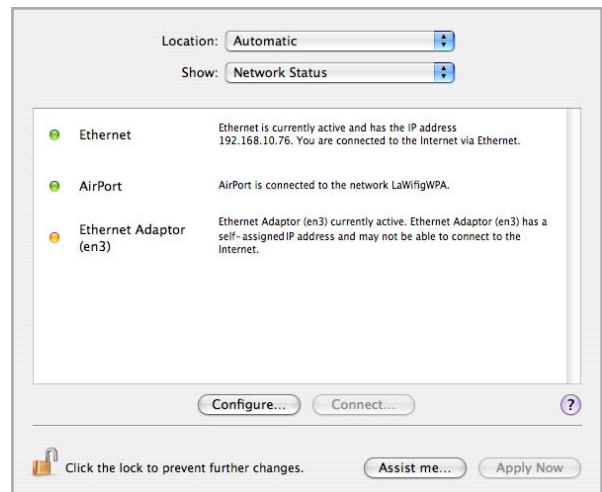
Location: Automatic

Show: Network Status

Ethernet
Ethernet is currently active and has the IP address 192.168.10.76. You are connected to the Internet via Ethernet.

AirPort
AirPort is connected to the network LaWifigWPA.

Ethernet Adaptor (en3)
Ethernet Adaptor (en3) currently active. Ethernet Adaptor (en3) has a self-assignedIP address and may not be able to connect to the Internet.

Configure...
Connect...
?

Click the lock to prevent further changes.
Assist me...
Apply Now